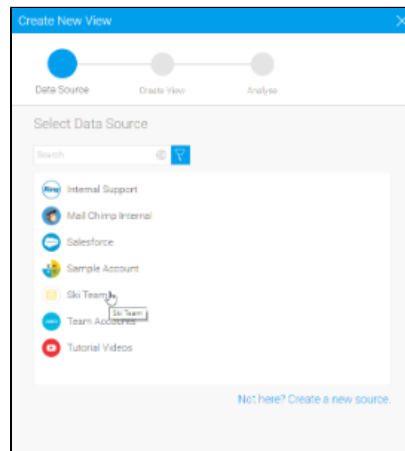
Create New View

Data Source
Create View
Analyse

Select Data Source

Search

Internal Support
Mail Chimp Internal
Salesforce
Sample Account
Ski Team
Ski Team
Team Accounts
Tutorial Videos

Not here? Create a new source.